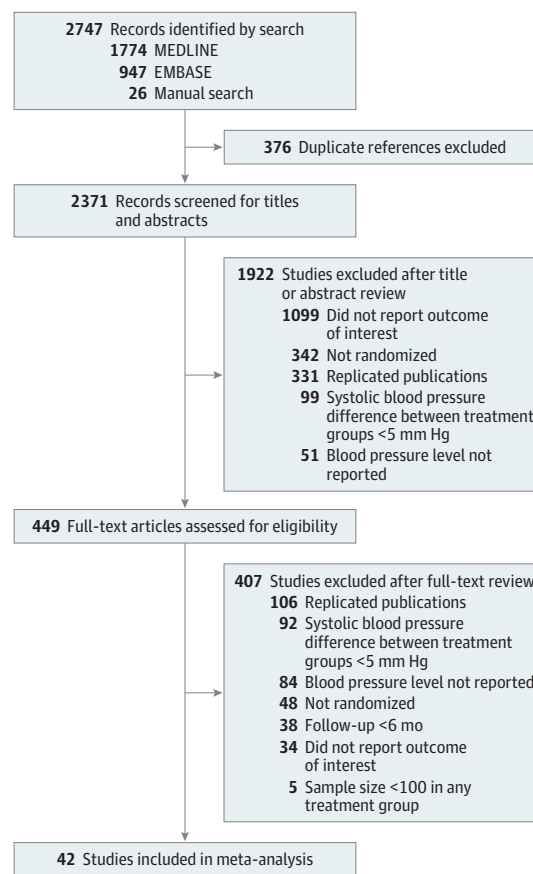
2747 Records identified by search
1774 MEDLINE
947 EMBASE
26 Manual search

376 Duplicate references excluded

2371 Records screened for titles and abstracts

1922 Studies excluded after title or abstract review
1099 Did not report outcome of interest
342 Not randomized
331 Replicated publications
99 Systolic blood pressure difference between treatment groups <5 mm Hg
51 Blood pressure level not reported

449 Full-text articles assessed for eligibility

407 Studies excluded after full-text review
106 Replicated publications
92 Systolic blood pressure difference between treatment groups <5 mm Hg
84 Blood pressure level not reported
48 Not randomized
38 Follow-up <6 mo
34 Did not report outcome of interest
5 Sample size <100 in any treatment group

42 Studies included in meta-analysis